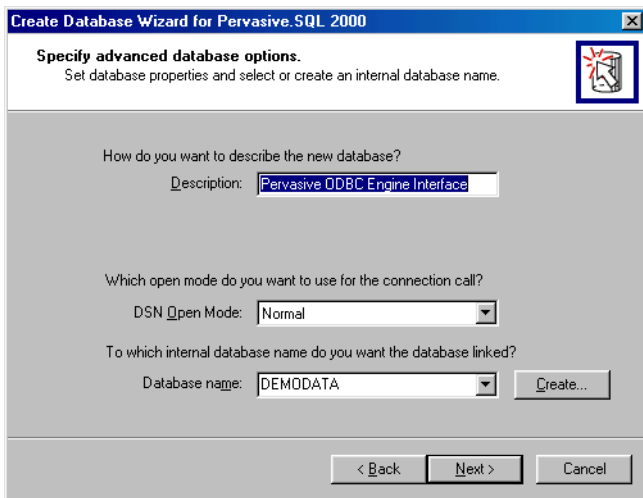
Create Database Wizard for Pervasive.SQL 2000

Specify advanced database options.
Set database properties and select or create an internal database name.

How do you want to describe the new database?

Description: Pervasive ODBC Engine Interface

Which open mode do you want to use for the connection call?

DSN Open Mode: Normal

To which internal database name do you want the database linked?

Database name: DEMODATA

Create...

< Back

Next >

Cancel